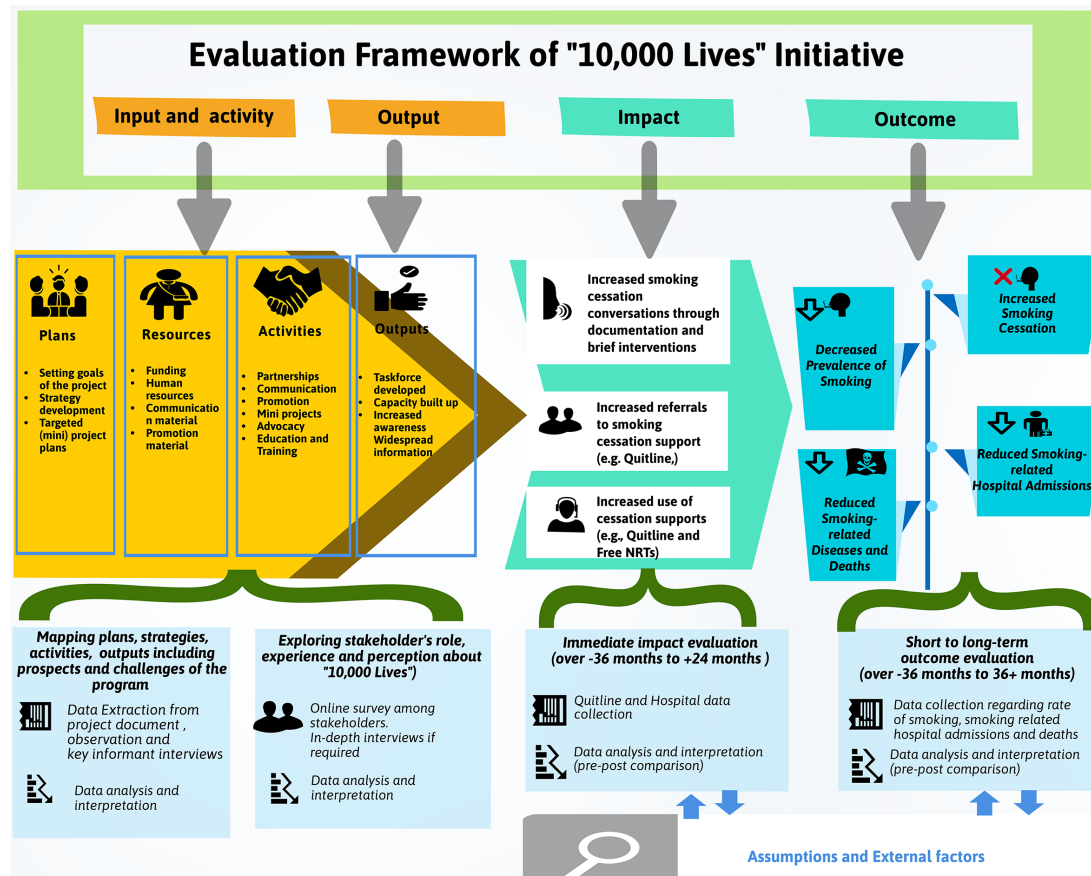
Evaluation Framework of "10,000 Lives" Initiative

Input and activity

Output

Impact

Outcome

Plans

- Setting goals of the project
- Strategy development
- Targeted (mini) project plans

Resources

- Funding
- Human resources
- Communication material
- Promotion material

Activities

- Partnerships
- Communication
- Promotion
- Mini projects
- Advocacy
- Education and Training

Outputs

- Taskforce developed
- Capacity built up
- Increased awareness
- Widespread information

Increased smoking cessation conversations through documentation and brief interventions

Increased referrals to smoking cessation support (e.g. Quitline,)

Increased use of cessation supports (e.g., Quitline and Free NRTs)

Decreased Prevalence of Smoking

Increased Smoking Cessation

Reduced Smoking-related Diseases and Deaths

Reduced Smoking-related Hospital Admissions

Mapping plans, strategies, activities, outputs including prospects and challenges of the program

Data Extraction from project document , observation and key informant interviews

Data analysis and interpretation

Exploring stakeholder's role, experience and perception about "10,000 Lives"

Online survey among stakeholders. In-depth interviews if required

Data analysis and interpretation

Immediate impact evaluation (over -36 months to +24 months )

Quitline and Hospital data collection

Data analysis and interpretation (pre-post comparison)

Short to long-term outcome evaluation (over -36 months to 36+ months)

Data collection regarding rate of smoking, smoking related hospital admissions and deaths

Data analysis and interpretation (pre-post comparison)

Assumptions and External factors